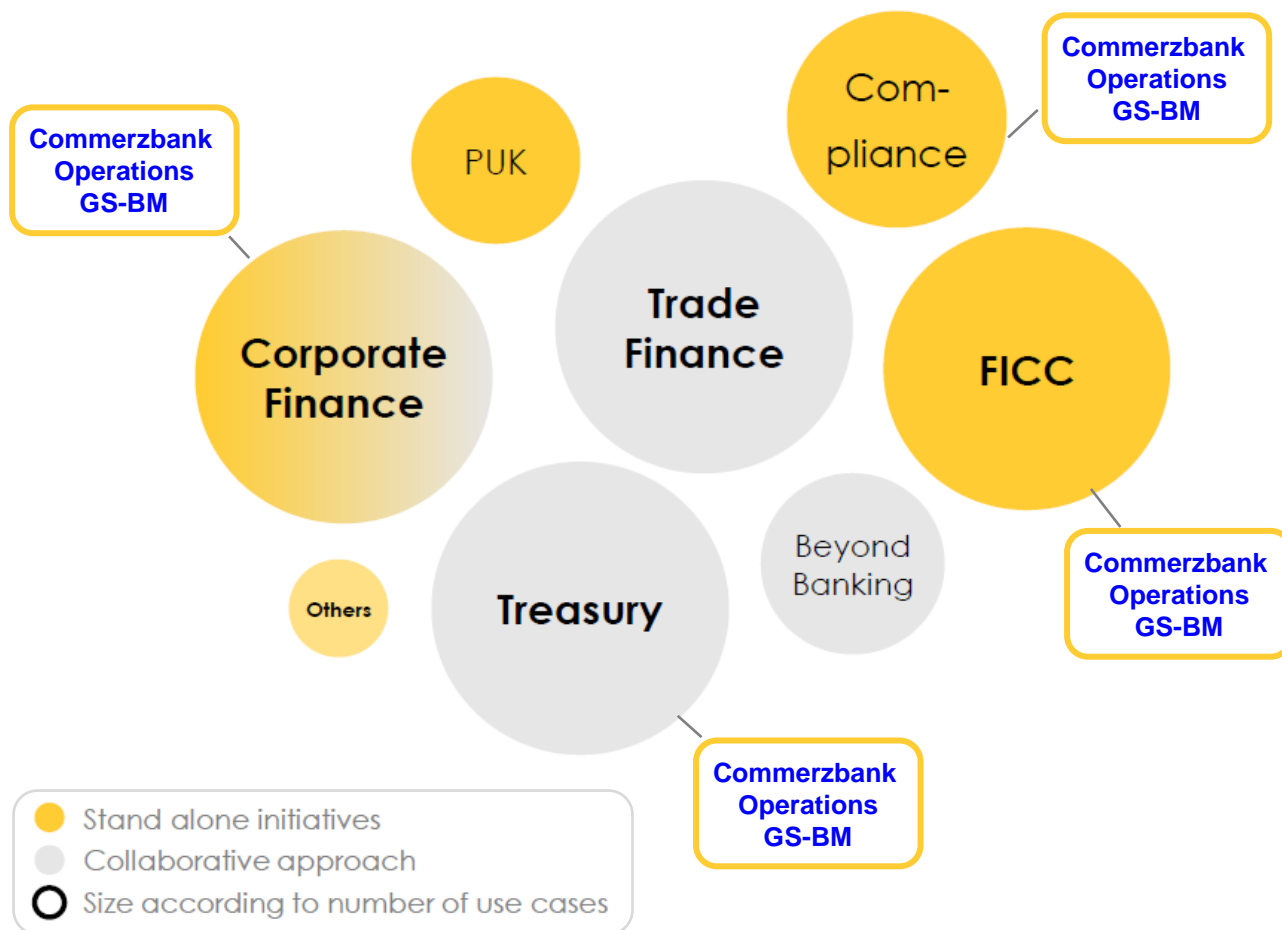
Commerzbank Operations GS-BM

PUK

Com-pliance

Commerzbank Operations GS-BM

Corporate Finance

Trade Finance

FICC

Beyond Banking

Commerzbank Operations GS-BM

Others

Treasury

Commerzbank Operations GS-BM

Stand alone initiatives
Collaborative approach
Size according to number of use cases